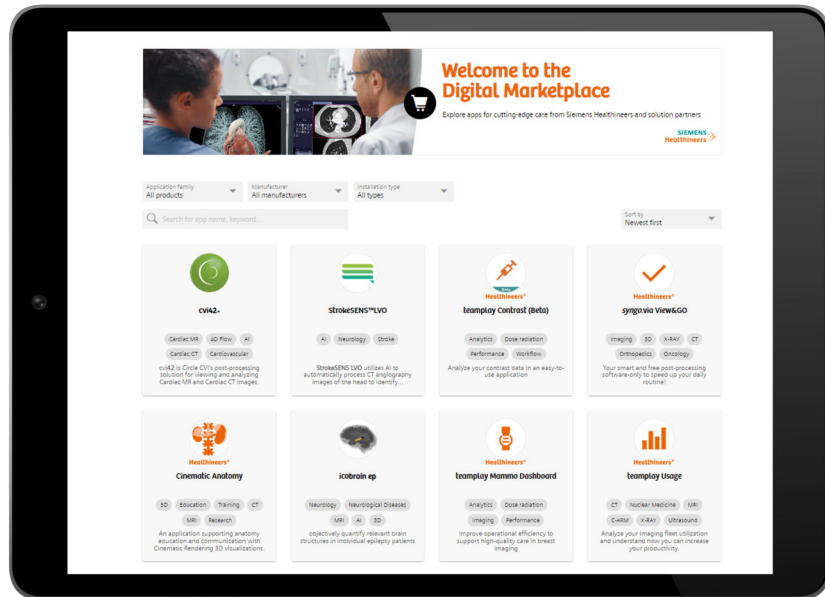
Welcome to the Digital Marketplace

Explore apps for cutting-edge care from Siemens Healthineers and solution partners

SIEMENS Healthineers

Application family
All products

Manufacturer
All manufacturers

Installation type
All types

Search for app name, keyword...

Sort by
Newest first

cvi42

Cardiac MR 4D Flow AI Cardiac CT Cardiovascular

cvi42 is Circle CVI's post-processing solution for viewing and analyzing Cardiac MR and Cardiac CT images.

StrokeSENS™LVO

AI Neurology Stroke

StrokeSENS LVO utilizes AI to automatically process CT angiography images of the head to identify...

Healthineers

teamplay Contrast (Beta)

Analytics Dose radiation Performance Workflow

Analyze your contrast data in an easy-to-use application

Healthineers

syngo.via View&GO

Imaging 3D X-RAY CT Orthopedics Oncology

Your smart and free post-processing software-only to speed up your daily routine!

Healthineers

Cinematic Anatomy

3D Education Training CT MRI Research

An application supporting anatomy education and communication with Cinematic Rendering 3D visualizations.

icobrain ep

Neurology Neurological Diseases MRI AI 3D

objectively quantify relevant brain structures in individual epilepsy patients

Healthineers

teamplay Mammo Dashboard

Analytics Dose radiation Imaging Performance

Improve operational efficiency to support high-quality care in breast imaging

Healthineers

teamplay Usage

CT Nuclear Medicine MRI C-ARM X-RAY Ultrasound

Analyze your imaging fleet utilization and understand how you can increase your productivity.